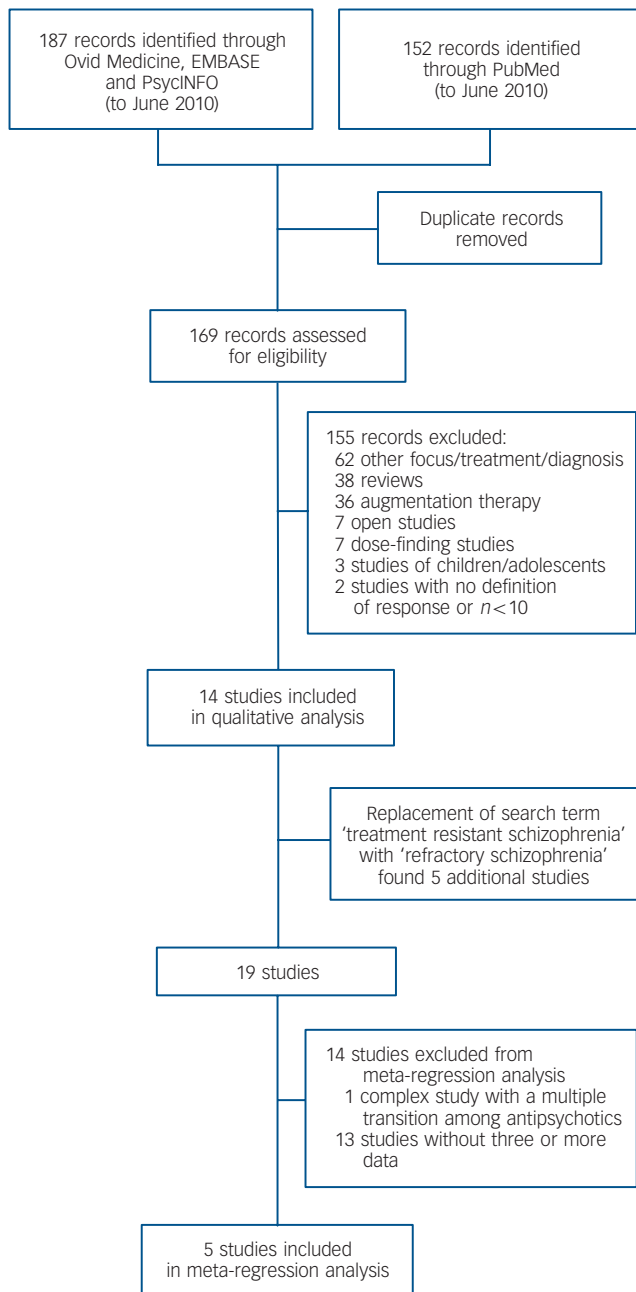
187 records identified through Ovid Medicine, EMBASE and PsycINFO (to June 2010)

152 records identified through PubMed (to June 2010)

Duplicate records removed

169 records assessed for eligibility

155 records excluded:
62 other focus/treatment/diagnosis
38 reviews
36 augmentation therapy
7 open studies
7 dose-finding studies
3 studies of children/adolescents
2 studies with no definition of response or $n<10$

14 studies included in qualitative analysis

Replacement of search term 'treatment resistant schizophrenia' with 'refractory schizophrenia' found 5 additional studies

19 studies

14 studies excluded from meta-regression analysis
1 complex study with a multiple transition among antipsychotics
13 studies without three or more data

5 studies included in meta-regression analysis